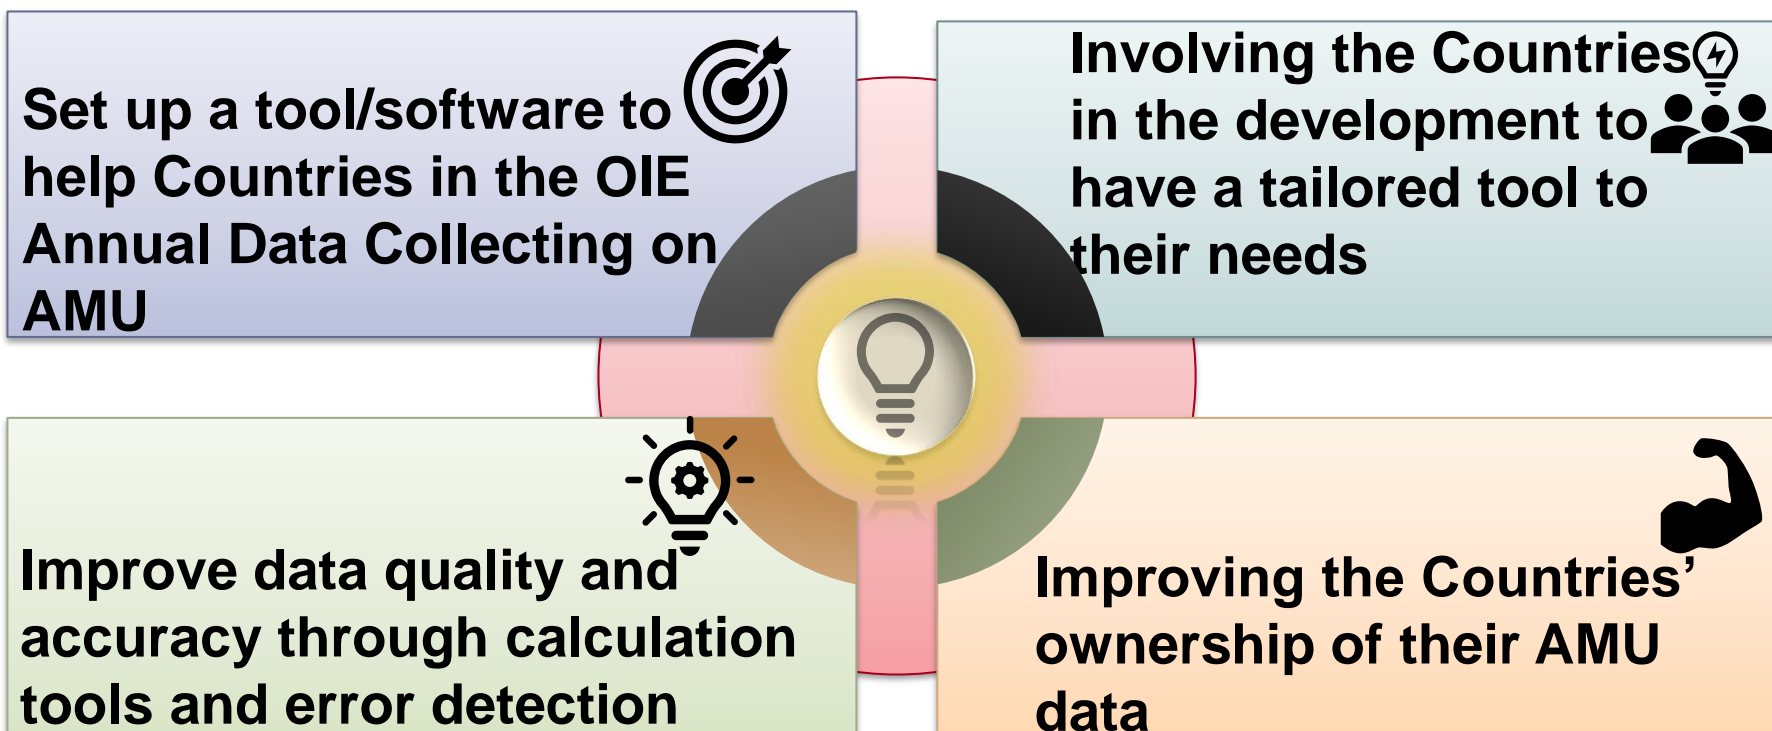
Set up a tool/software to help Countries in the OIE Annual Data Collecting on AMU

Involving the Countries in the development to have a tailored tool to their needs

Improve data quality and accuracy through calculation tools and error detection

Improving the Countries' ownership of their AMU data